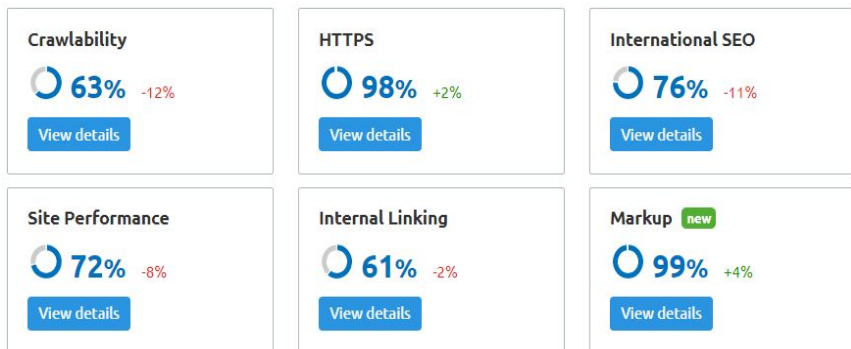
Crawlability
63% -12%
View details

HTTPS
98% +2%
View details

International SEO
76% -11%
View details

Site Performance
72% -8%
View details

Internal Linking
61% -2%
View details

Markup new
99% +4%
View details